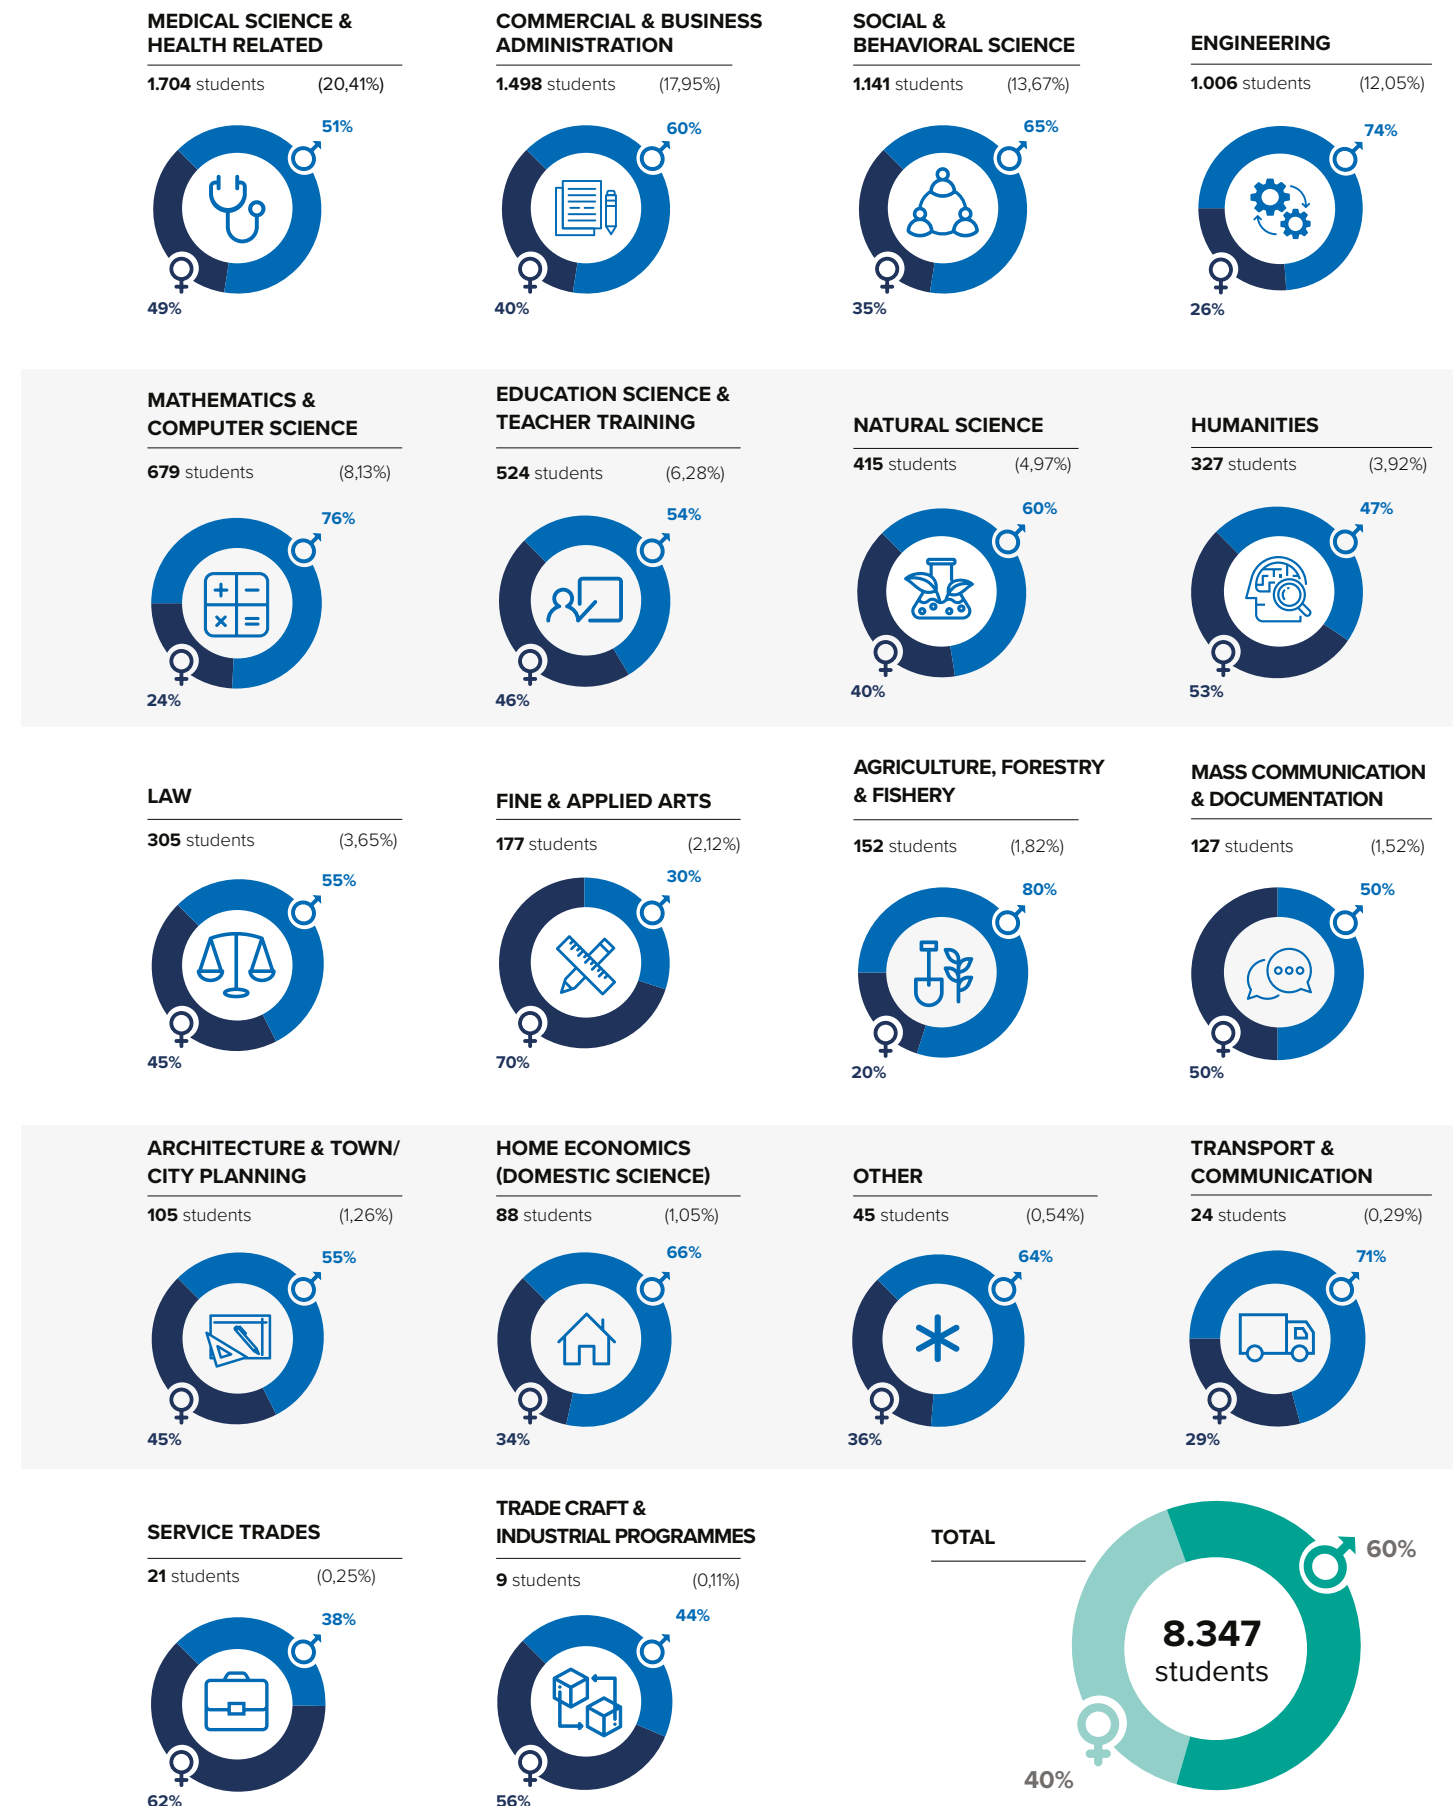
MEDICAL SCIENCE & HEALTH RELATED
1.704 students (20,41%)
51%
49%

COMMERCIAL & BUSINESS ADMINISTRATION
1.498 students (17,95%)
60%
40%

SOCIAL & BEHAVIORAL SCIENCE
1.141 students (13,67%)
65%
35%

ENGINEERING
1.006 students (12,05%)
74%
26%

MATHEMATICS & COMPUTER SCIENCE
679 students (8,13%)
76%
24%

EDUCATION SCIENCE & TEACHER TRAINING
524 students (6,28%)
54%
46%

NATURAL SCIENCE
415 students (4,97%)
60%
40%

HUMANITIES
327 students (3,92%)
47%
53%

LAW
305 students (3,65%)
55%
45%

FINE & APPLIED ARTS
177 students (2,12%)
30%
70%

AGRICULTURE, FORESTRY & FISHERY
152 students (1,82%)
80%
20%

MASS COMMUNICATION & DOCUMENTATION
127 students (1,52%)
50%
50%

ARCHITECTURE & TOWN/ CITY PLANNING
105 students (1,26%)
55%
45%

HOME ECONOMICS (DOMESTIC SCIENCE)
88 students (1,05%)
66%
34%

OTHER
45 students (0,54%)
64%
36%

TRANSPORT & COMMUNICATION
24 students (0,29%)
71%
29%

SERVICE TRADES
21 students (0,25%)
38%
62%

TRADE CRAFT & INDUSTRIAL PROGRAMMES
9 students (0,11%)
44%
56%

TOTAL
8.347 students
60%
40%